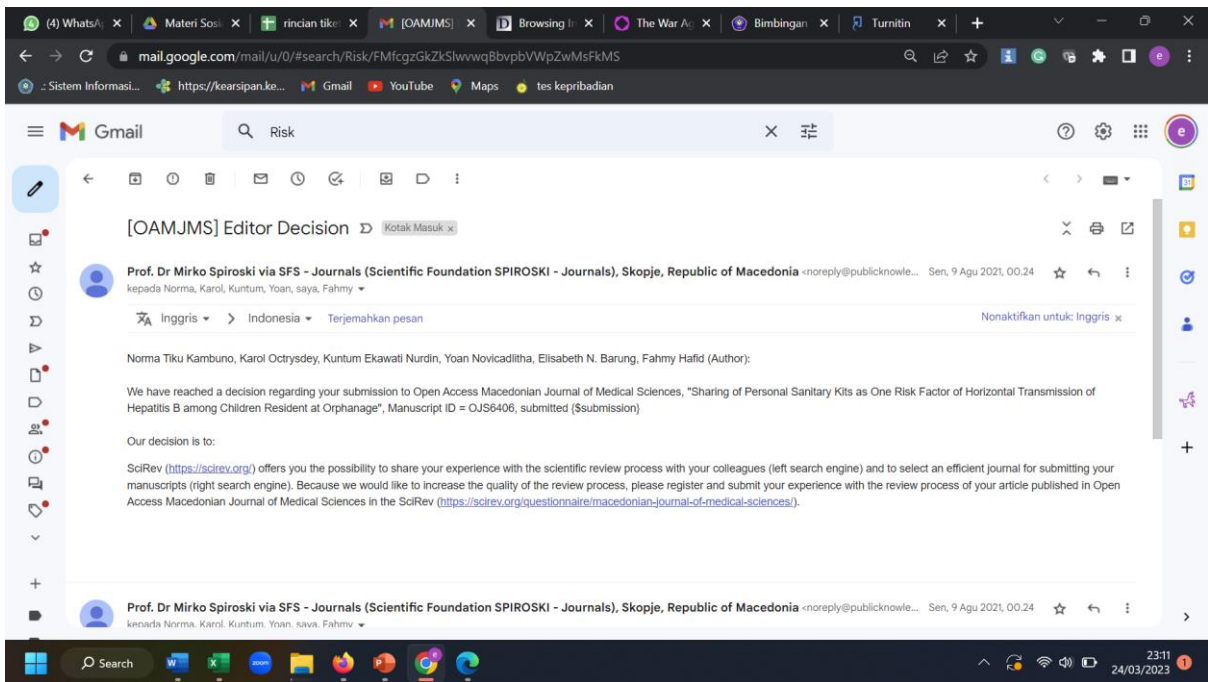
(4) WhatsA ×   Materi Sosi ×   rincian tike ×   [OAMJMS] ×   Browsing I ×   The War A ×   Bimbingan ×   Turnitin ×   +

mail.google.com/mail/u/0/#search/Risk/FMfcgzGkZkSlwvwqBbvpbVWpZwMsFkMS

: Sistem Informasi...   https://kearsipan.ke...   Gmail   YouTube   Maps   tes kepribadian

Gmail   Risk

[OAMJMS] Editor Decision   Kotak Masuk ×

Prof. Dr Mirko Spiroski via SFS - Journals (Scientific Foundation SPIROSKI - Journals), Skopje, Republic of Macedonia <noreply@publicknowle...   Sen, 9 Agu 2021, 00.24
kepada Norma, Karol, Kuntum, Yoan, saya, Fahmy

Inggris   >   Indonesia   Terjemahkan pesan   Nonaktifkan untuk: Inggris ×

Norma Tiku Kambuno, Karol Octrysdey, Kuntum Ekawati Nurdin, Yoan Novicadlitha, Elisabeth N. Barung, Fahmy Hafid (Author):

We have reached a decision regarding your submission to Open Access Macedonian Journal of Medical Sciences, "Sharing of Personal Sanitary Kits as One Risk Factor of Horizontal Transmission of Hepatitis B among Children Resident at Orphanage", Manuscript ID = OJS6406, submitted {$submission}

Our decision is to:

SciRev (https://scirev.org/) offers you the possibility to share your experience with the scientific review process with your colleagues (left search engine) and to select an efficient journal for submitting your manuscripts (right search engine). Because we would like to increase the quality of the review process, please register and submit your experience with the review process of your article published in Open Access Macedonian Journal of Medical Sciences in the SciRev (https://scirev.org/questionnaire/macedonian-journal-of-medical-sciences/).

Prof. Dr Mirko Spiroski via SFS - Journals (Scientific Foundation SPIROSKI - Journals), Skopje, Republic of Macedonia <noreply@publicknowle...   Sen, 9 Agu 2021, 00.24
kepada Norma, Karol, Kuntum, Yoan, saya, Fahmy

Search   23:11   24/03/2023